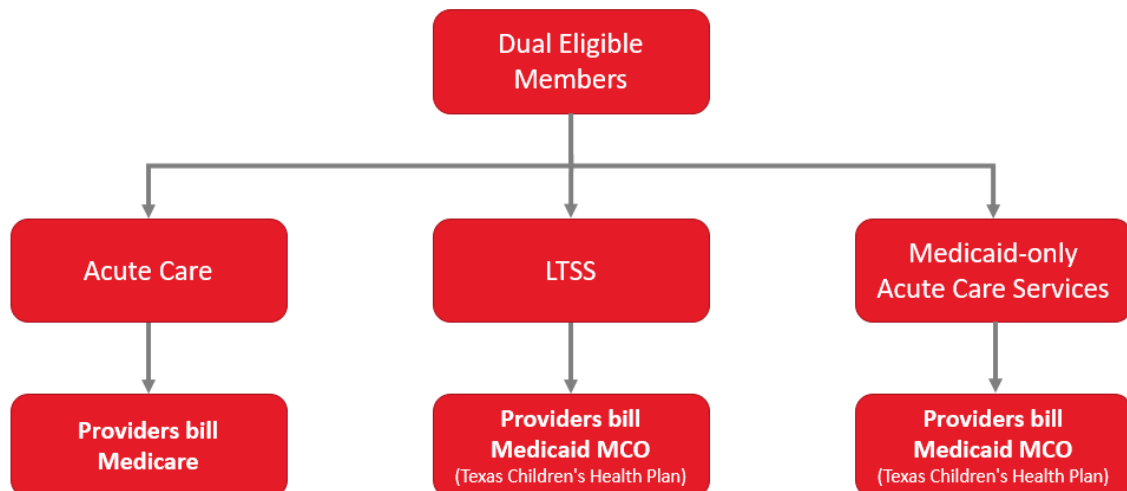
Dual Eligible Members

Acute Care

LTSS

Medicaid-only Acute Care Services

Providers bill Medicare

Providers bill Medicaid MCO
(Texas Children's Health Plan)

Providers bill Medicaid MCO
(Texas Children's Health Plan)